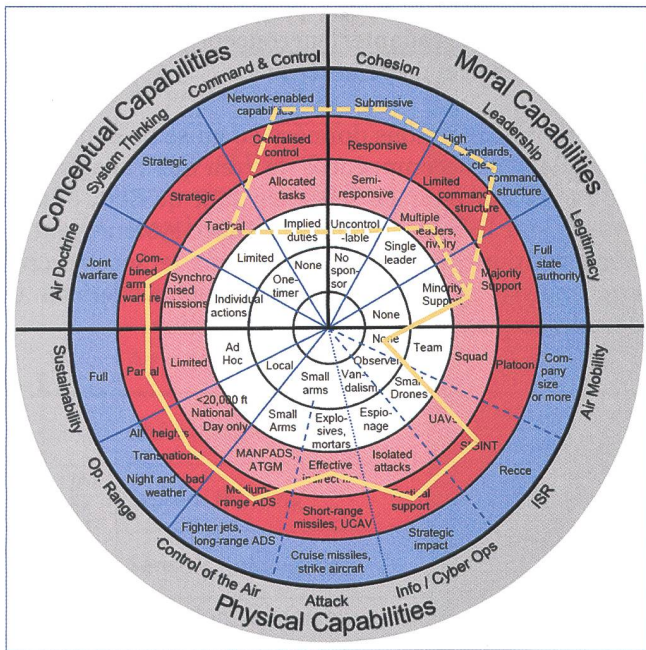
Conceptual Capabilities
Moral Capabilities
Physical Capabilities

Command & Control
Cohesion
System Thinking
Leadership
Air Doctrine
Legitimacy
Sustainability
Air Mobility
Op. Range
ISR
Control of the Air
Attack
Info / Cyber Ops

Network-enabled capabilities
Centralised control
Allocated tasks
Implied duties
Submissive
Responsive
Semi-responsive
Uncontrol-lable
High standards, clear command structure
Limited command structure
Multiple leaders, rivalry
Single leader
Strategic
Strategic
Tactical
Limited
None
Joint warfare
Com-bined arm warfare
Synchro-nised missions
One-timer
No spon-sor
Individual actions
Full state authority
Majority Support
Minority Support
None
Full
Partial
Limited
Ad Hoc
Local
None
Team
Squad
Platoon
Com-pany size or more
<20,000 ft
National
Day only
All heights
Transnational
Night and bad weather
Small arms
Observers
Vandalism
Small Drones
UAVs
SIGINT
Recce
Small Arms
Explo-sives, mortars
Espio-nage
MANPADS, ATGM
Medium range ADS
Effective indirect fire
Isolated attacks
Tactical support
Fighter jets, long-range ADS
Short-range missiles, UCAV
Strategic impact
Cruise missiles, strike aircraft